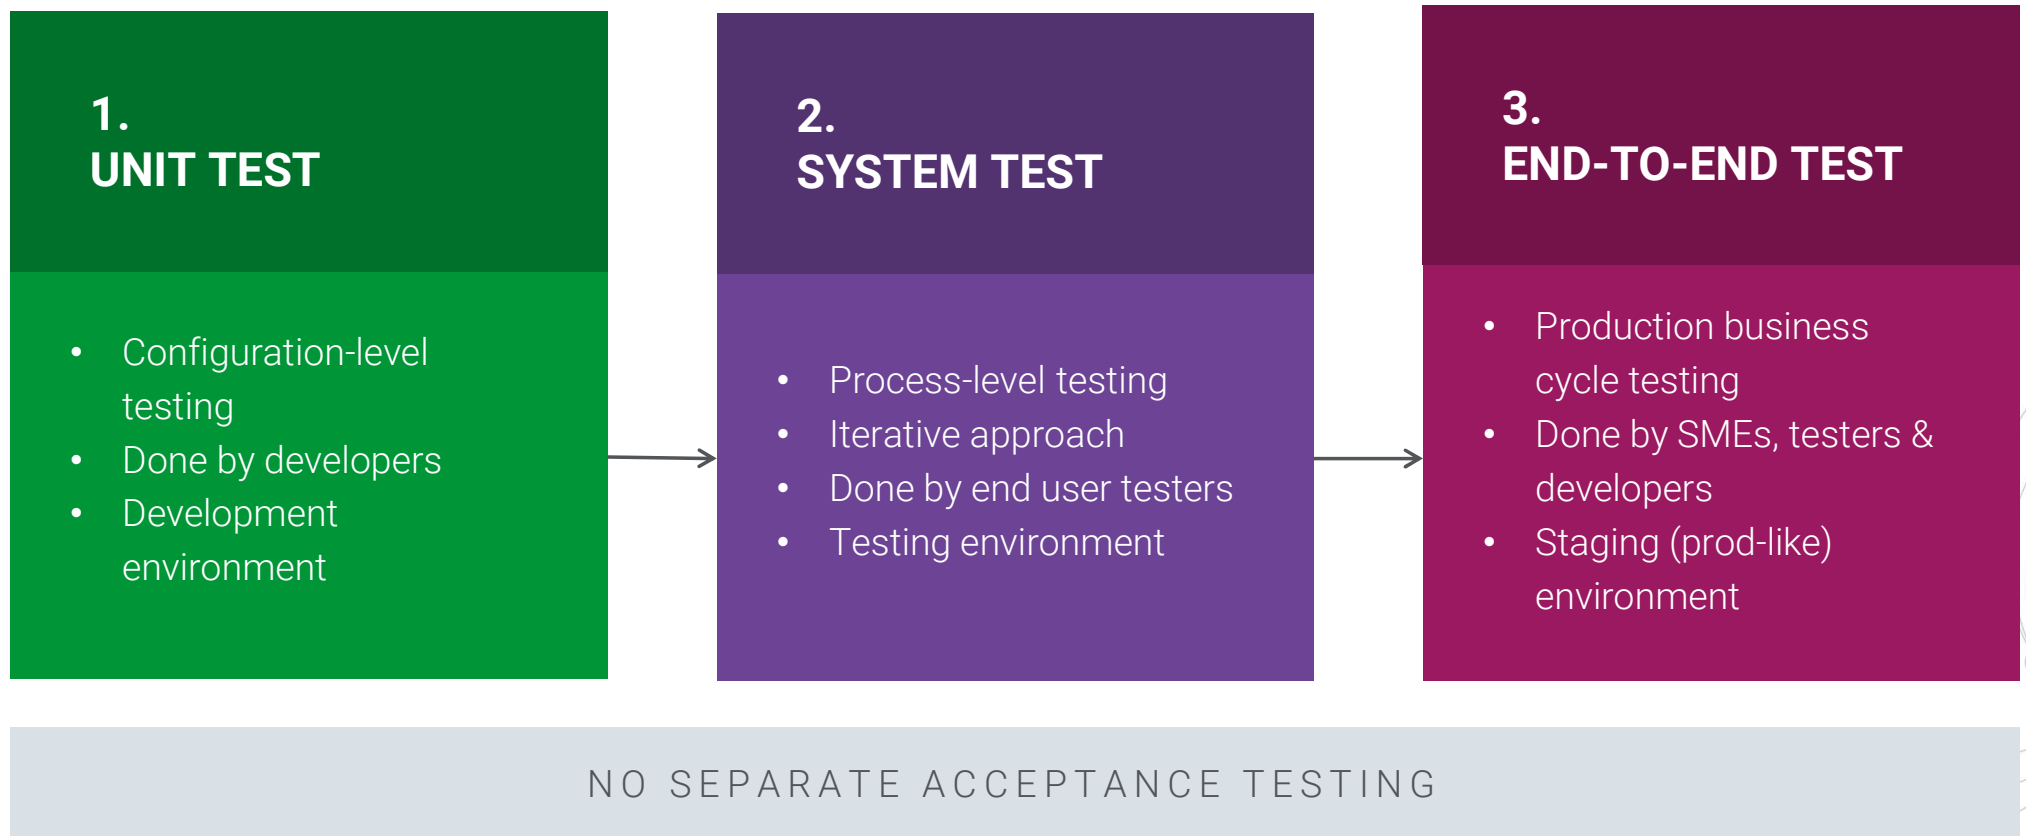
1.
UNIT TEST

- Configuration-level testing
- Done by developers
- Development environment

2.
SYSTEM TEST

- Process-level testing
- Iterative approach
- Done by end user testers
- Testing environment

3.
END-TO-END TEST

- Production business cycle testing
- Done by SMEs, testers & developers
- Staging (prod-like) environment

NO SEPARATE ACCEPTANCE TESTING